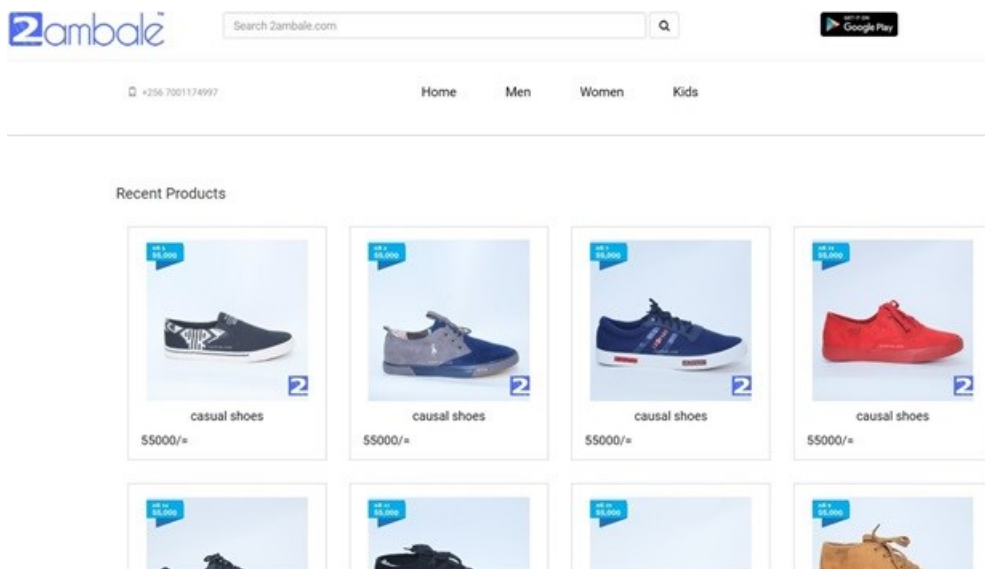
2ambale

Search 2ambale.com

GET IT ON Google Play

+256 7001174997

Home Men Women Kids

Recent Products

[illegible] 55,000

casual shoes

55000/=

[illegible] 55,000

causal shoes

55000/=

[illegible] 55,000

causal shoes

55000/=

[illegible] 55,000

causal shoes

55000/=

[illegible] 55,000

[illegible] 55,000

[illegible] 55,000

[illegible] 55,000